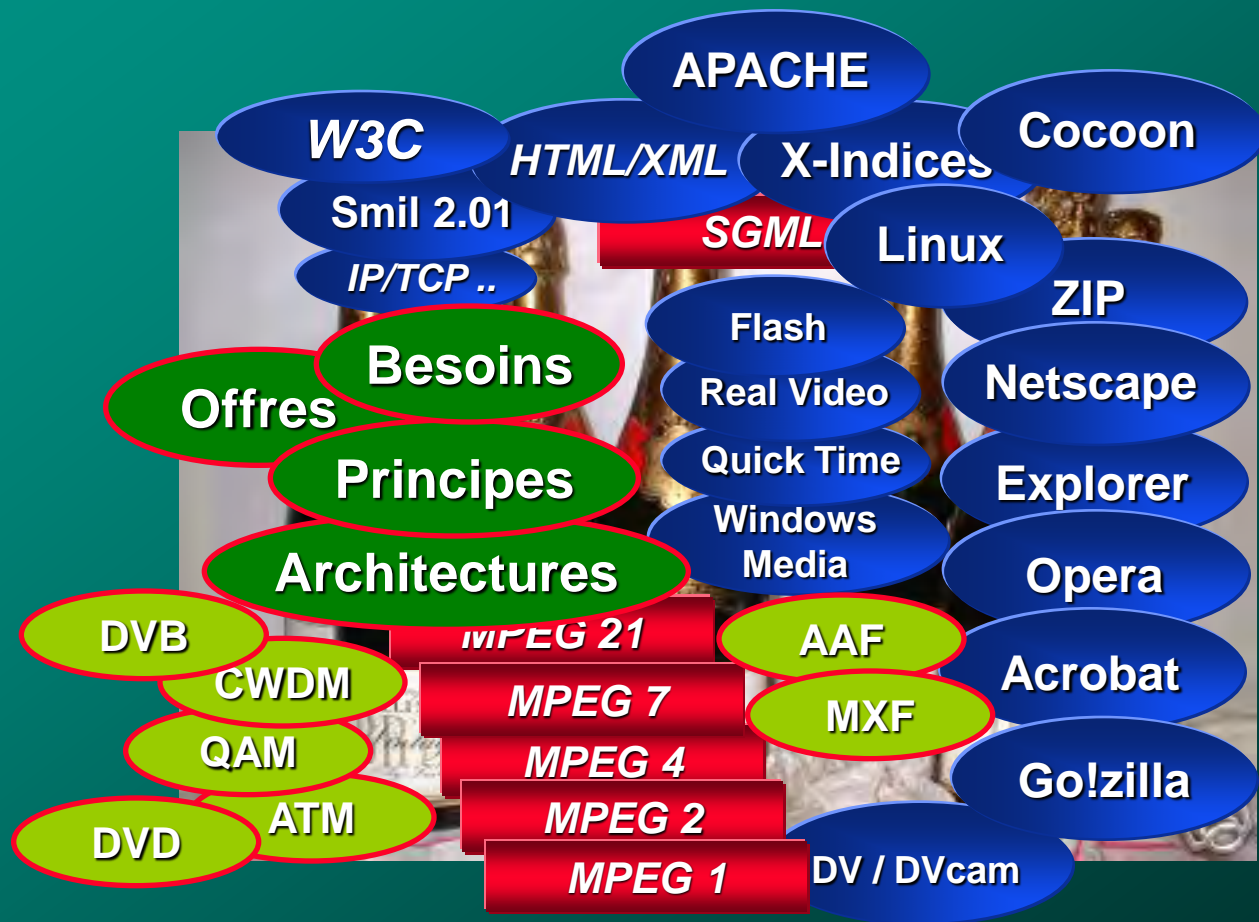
APACHE
W3C
HTML/XML
X-Indices
Cocoon
Smil 2.01
SGML
Linux
IP/TCP ..
ZIP
Flash
Besoins
Offres
Real Video
Netscape
Quick Time
Principes
Explorer
Windows Media
Architectures
Opera
MPEG 21
DVB
AAF
CWDM
MPEG 7
Acrobat
MXF
QAM
MPEG 4
Go!zilla
ATM
MPEG 2
DVD
DV / DVcam
MPEG 1